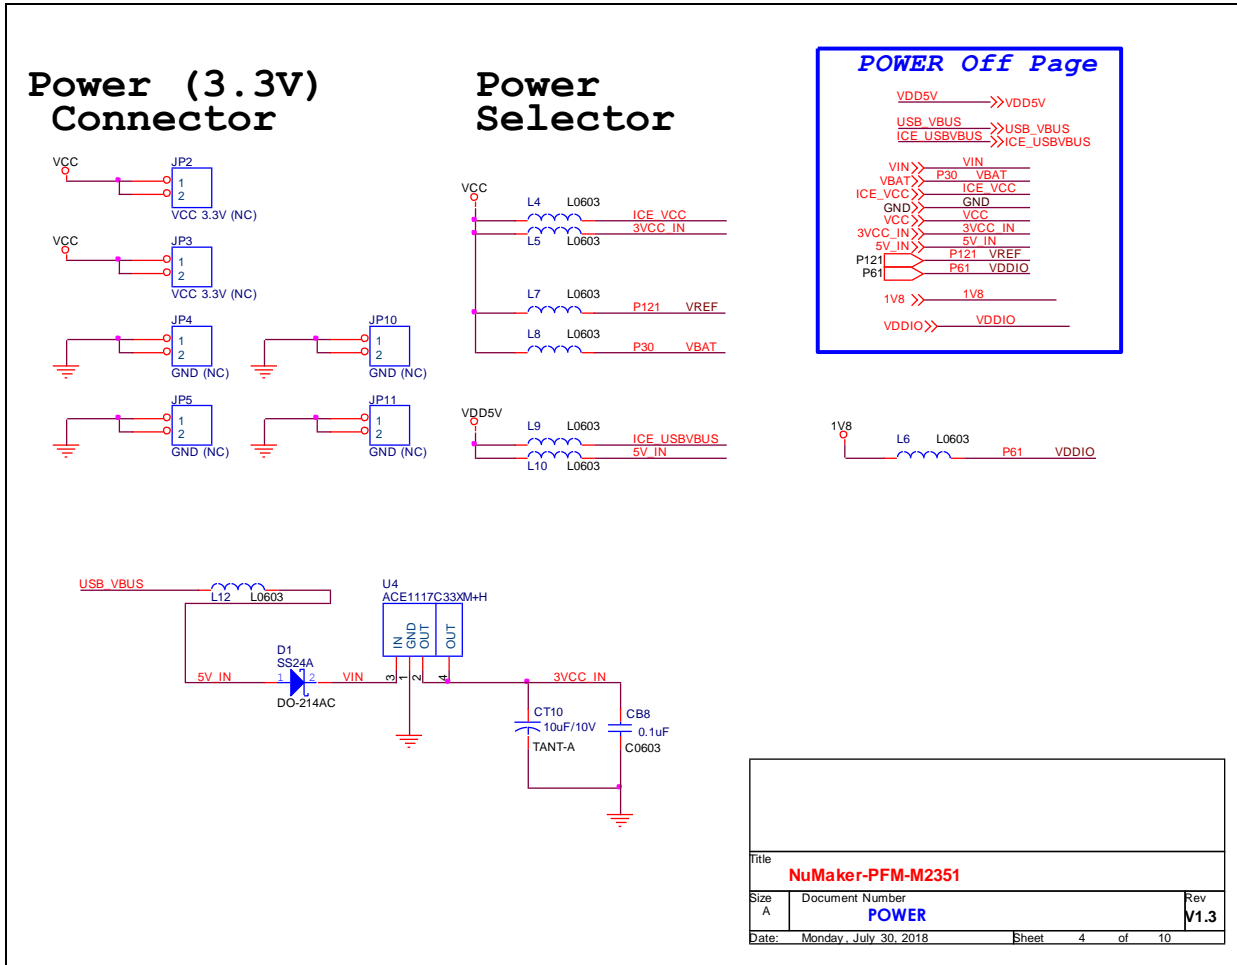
Power (3.3V) Connector

Power Selector

POWER Off Page

VDD5V
VDD5V
USB_VBUS
ICE_USBVBUS
USB_VBUS
ICE_USBVBUS
VIN
VIN
VBAT
P30 VBAT
ICE_VCC
ICE_VCC
GND
GND
VCC
VCC
3VCC_IN
3VCC_IN
5V_IN
5V_IN
P121
P121 VREF
P61
P61 VDDIO
1V8
1V8
VDDIO
VDDIO

VCC
JP2
1
2
VCC 3.3V (NC)

VCC
JP3
1
2
VCC 3.3V (NC)

JP4
1
2
GND (NC)

JP10
1
2
GND (NC)

JP5
1
2
GND (NC)

JP11
1
2
GND (NC)

VCC
L4 L0603
ICE_VCC
3VCC_IN
L5 L0603
L7 L0603
P121 VREF
L8 L0603
P30 VBAT

VDD5V
L9 L0603
ICE_USBVBUS
5V_IN
L10 L0603

1V8
L6 L0603
P61 VDDIO

USB_VBUS
L12 L0603
U4
ACE1117C33XM+H
IN GND OUT OUT
3 1 2 4
D1
SS24A
1 2
DO-214AC
5V_IN
VIN
3VCC_IN
CT10
10uF/10V
TANT-A
CB8
0.1uF
C0603

Title
NuMaker-PFM-M2351
Size
A
Document Number
POWER
Rev
V1.3
Date: Monday, July 30, 2018
Sheet 4 of 10